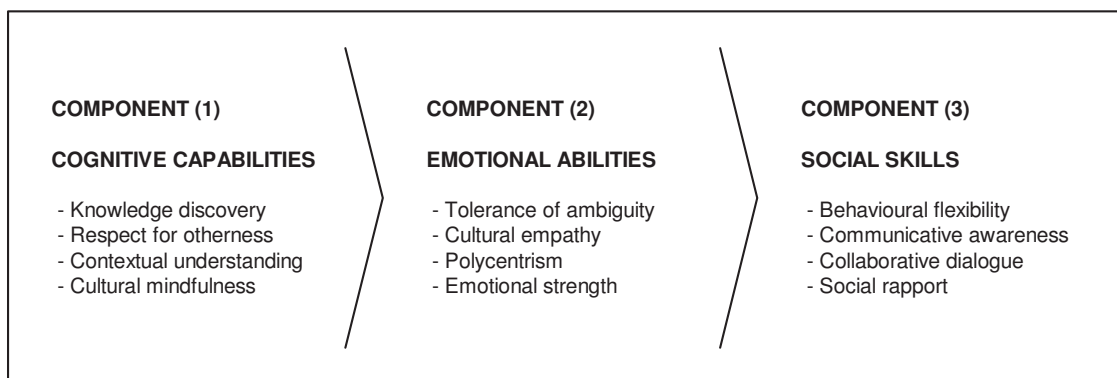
COMPONENT (1)

COGNITIVE CAPABILITIES

- Knowledge discovery
- Respect for otherness
- Contextual understanding
- Cultural mindfulness

COMPONENT (2)

EMOTIONAL ABILITIES

- Tolerance of ambiguity
- Cultural empathy
- Polycentrism
- Emotional strength

COMPONENT (3)

SOCIAL SKILLS

- Behavioural flexibility
- Communicative awareness
- Collaborative dialogue
- Social rapport